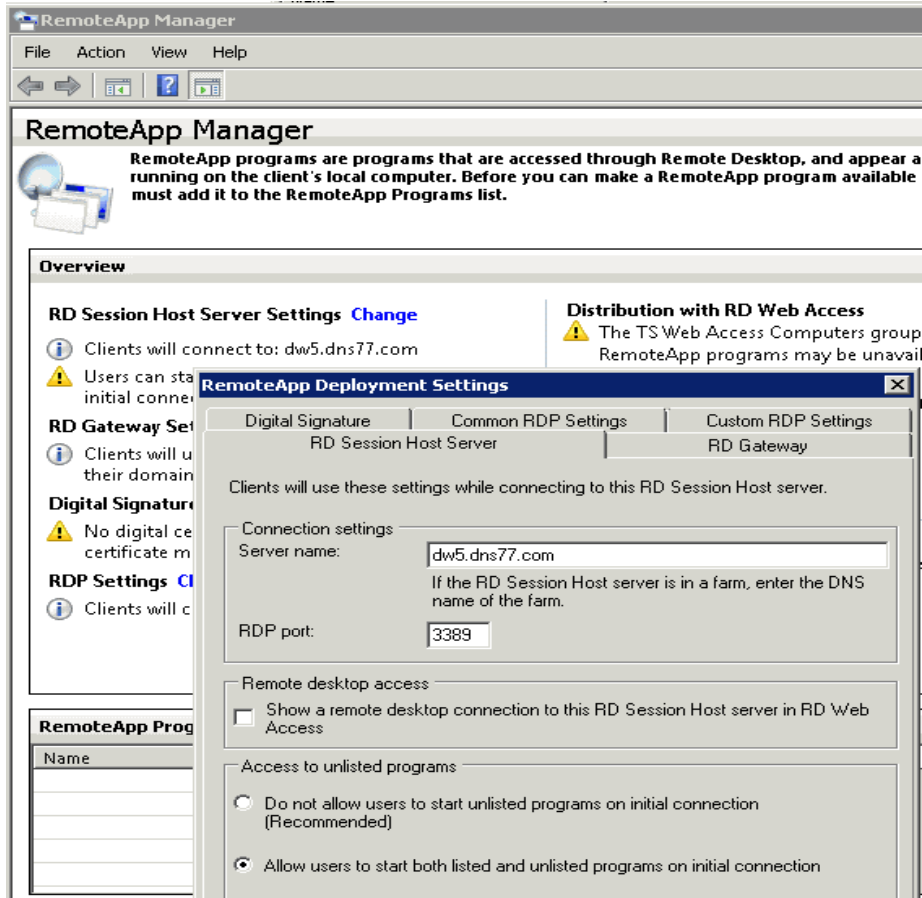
RemoteApp Manager

File Action View Help

RemoteApp Manager

RemoteApp programs are programs that are accessed through Remote Desktop, and appear a running on the client's local computer. Before you can make a RemoteApp program available must add it to the RemoteApp Programs list.

Overview

RD Session Host Server Settings Change

Clients will connect to: dw5.dns77.com

Users can sta initial conne

RD Gateway Se

Clients will u their domain

Digital Signatur

No digital ce certificate m

RDP Settings Cl

Clients will c

Distribution with RD Web Access

The TS Web Access Computers group RemoteApp programs may be unavail

RemoteApp Prog

Name

RemoteApp Deployment Settings

Digital Signature | Common RDP Settings | Custom RDP Settings
RD Session Host Server | RD Gateway

Clients will use these settings while connecting to this RD Session Host server.

Connection settings

Server name: dw5.dns77.com

If the RD Session Host server is in a farm, enter the DNS name of the farm.

RDP port: 3389

Remote desktop access

Show a remote desktop connection to this RD Session Host server in RD Web Access

Access to unlisted programs

Do not allow users to start unlisted programs on initial connection (Recommended)

Allow users to start both listed and unlisted programs on initial connection